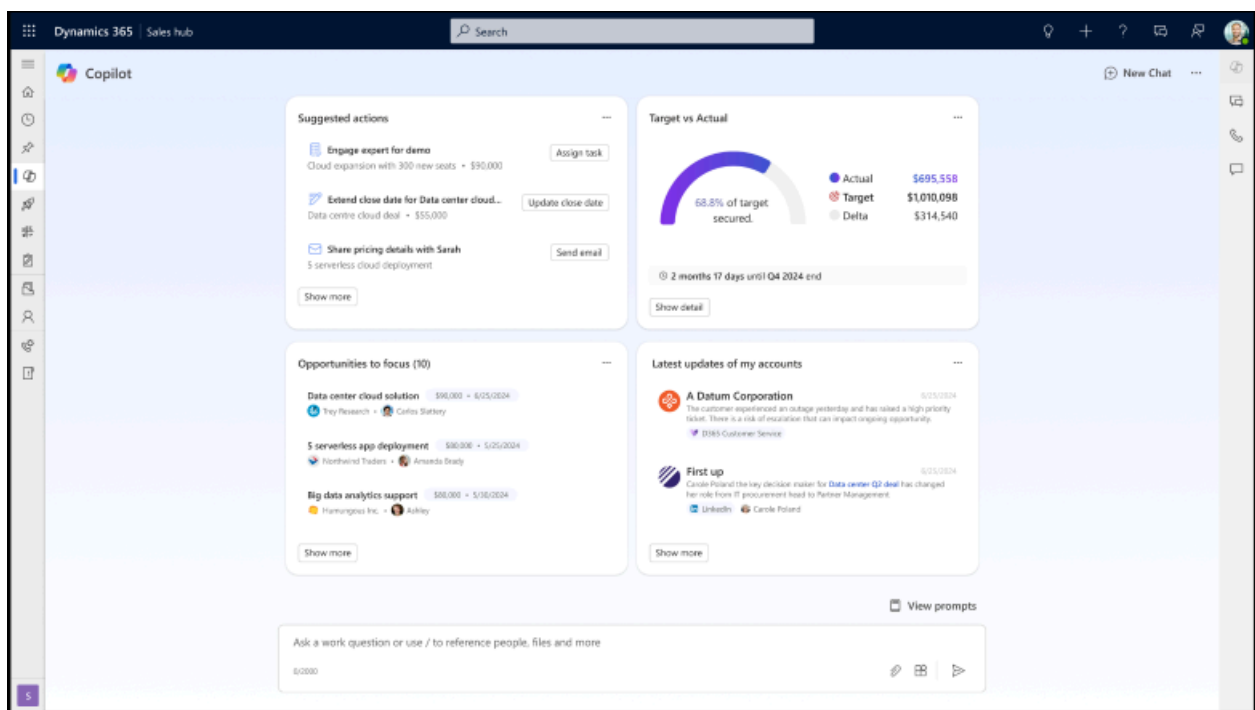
Dynamics 365 | Sales hub

Search

Copilot

New Chat ···

Suggested actions ···

Engage expert for demo
Cloud expansion with 300 new seats • $90,000
Assign task

Extend close date for Data center cloud...
Data centre cloud deal • $55,000
Update close date

Share pricing details with Sarah
5 serverless cloud deployment
Send email

Show more

Target vs Actual ···

68.8% of target secured.

Actual $695,558
Target $1,010,098
Delta $314,540

2 months 17 days until Q4 2024 end

Show detail

Opportunities to focus (10) ···

Data center cloud solution $90,000 • 6/25/2024
Trey Research • Carlos Slattery

5 serverless app deployment $80,000 • 5/25/2024
Northwind Traders • Amanda Brady

Big data analytics support $66,000 • 5/30/2024
Humongous Inc. • Ashley

Show more

Latest updates of my accounts ···

A Datum Corporation 6/25/2024
The customer experienced an outage yesterday and has raised a high priority ticket. There is a risk of escalation that can impact ongoing opportunity.
D365 Customer Service

First up 6/25/2024
Carole Poland the key decision maker for Data center Q2 deal has changed her role from IT procurement head to Partner Management
LinkedIn Carole Poland

Show more

View prompts

Ask a work question or use / to reference people, files and more

0/2000

S